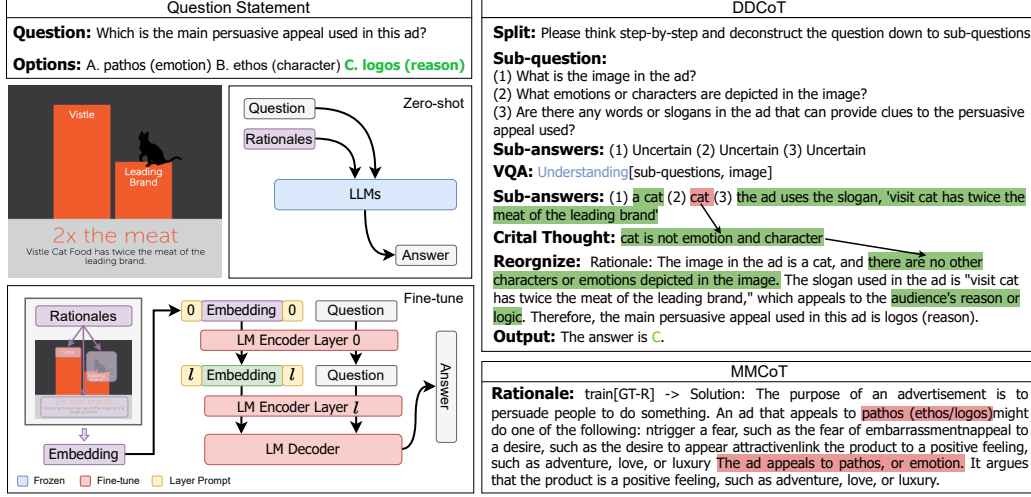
Question Statement

**Question:** Which is the main persuasive appeal used in this ad?

**Options:** A. pathos (emotion) B. ethos (character) C. logos (reason)

Vistle

Leading Brand

2x the meat

Vistle Cat Food has twice the meat of the leading brand.

Zero-shot

Question

Rationales

LLMs

Answer

Fine-tune

Rationales

Embedding

0 Embedding 0

Question

LM Encoder Layer 0

$l$ Embedding $l$

Question

LM Encoder Layer $l$

LM Decoder

Answer

Frozen Fine-tune Layer Prompt

DDCoT

**Split:** Please think step-by-step and deconstruct the question down to sub-questions

**Sub-question:**
(1) What is the image in the ad?
(2) What emotions or characters are depicted in the image?
(3) Are there any words or slogans in the ad that can provide clues to the persuasive appeal used?

**Sub-answers:** (1) Uncertain (2) Uncertain (3) Uncertain

**VQA:** Understanding[sub-questions, image]

**Sub-answers:** (1) a cat (2) cat (3) the ad uses the slogan, 'visit cat has twice the meat of the leading brand'

**Crital Thought:** cat is not emotion and character

**Reorgnize:** Rationale: The image in the ad is a cat, and there are no other characters or emotions depicted in the image. The slogan used in the ad is "visit cat has twice the meat of the leading brand," which appeals to the audience's reason or logic. Therefore, the main persuasive appeal used in this ad is logos (reason).

**Output:** The answer is C.

MMCoT

**Rationale:** train[GT-R] -> Solution: The purpose of an advertisement is to persuade people to do something. An ad that appeals to pathos (ethos/logos)might do one of the following: ntrigger a fear, such as the fear of embarrassmentnappeal to a desire, such as the desire to appear attractivenlink the product to a positive feeling, such as adventure, love, or luxury The ad appeals to pathos, or emotion. It argues that the product is a positive feeling, such as adventure, love, or luxury.